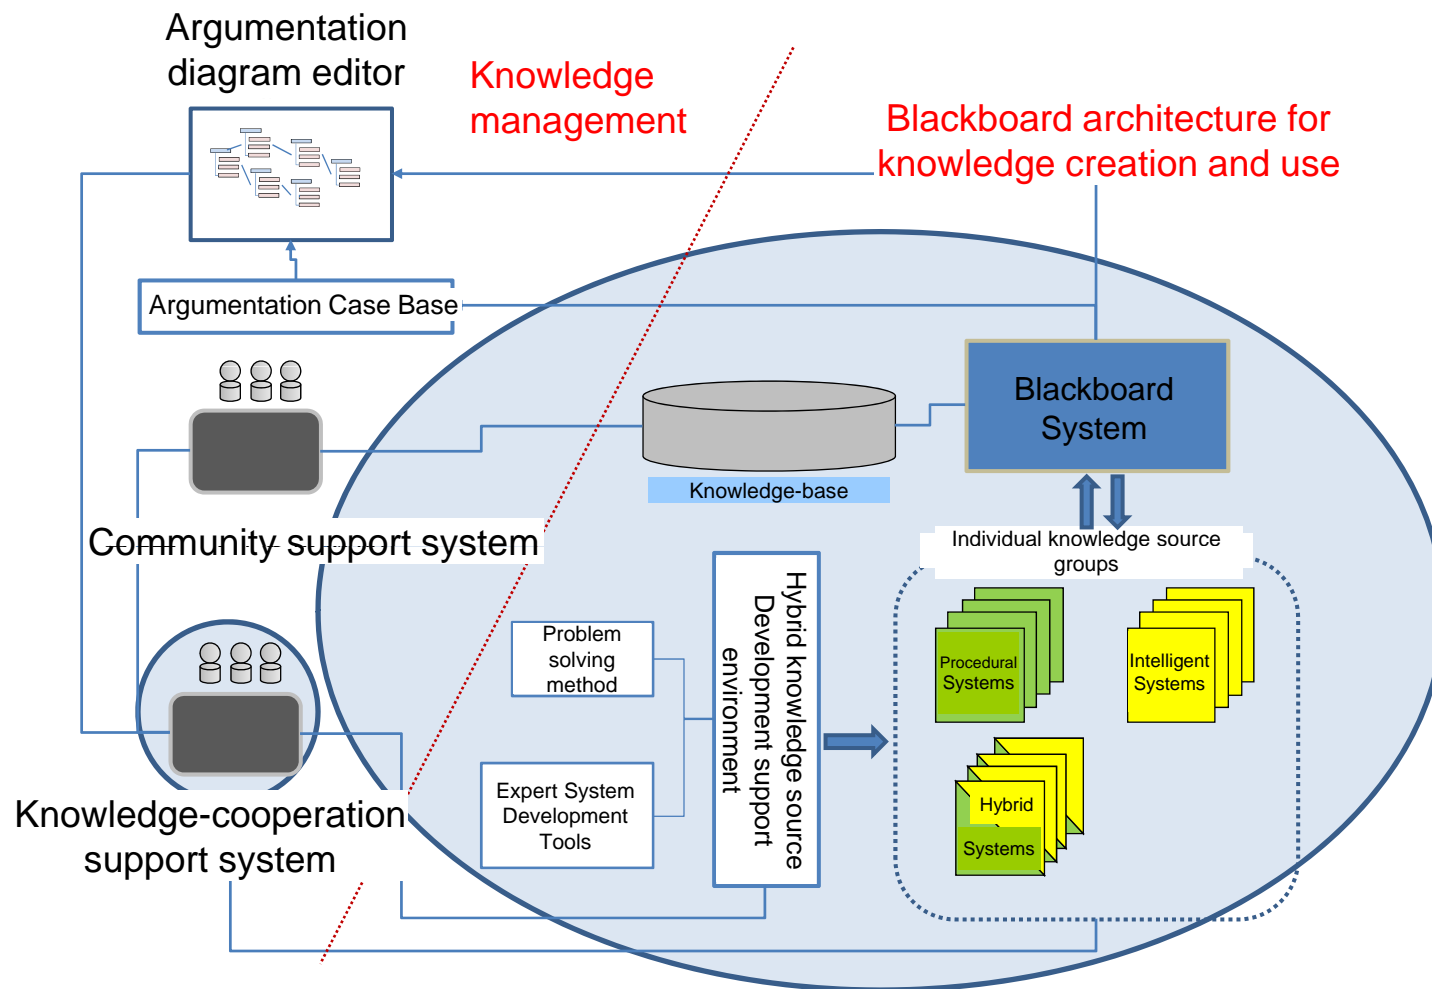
Argumentation diagram editor

Knowledge management

Blackboard architecture for knowledge creation and use

Argumentation Case Base

Blackboard System

Knowledge-base

Community support system

Individual knowledge source groups

Problem solving method

Expert System Development Tools

Hybrid knowledge source Development support environment

Procedural Systems

Intelligent Systems

Hybrid Systems

Knowledge-cooperation support system